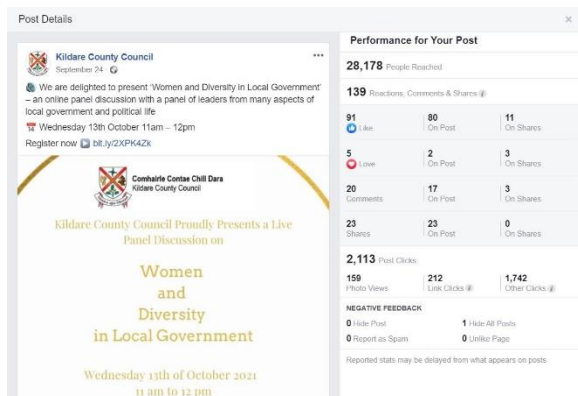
Post Details

×

Kildare County Council
September 24 ·

We are delighted to present 'Women and Diversity in Local Government' – an online panel discussion with a panel of leaders from many aspects of local government and political life

Wednesday 13th October 11am – 12pm

Register now bit.ly/2XPK4Zk

Comhairle Contae Chill Dara
Kildare County Council

Kildare County Council Proudly Presents a Live Panel Discussion on

Women and Diversity in Local Government

Wednesday 13th of October 2021
11 am to 12 pm

Performance for Your Post

28,178 People Reached

139 Reactions, Comments & Shares

| | | |
|---|---|---|
| 91 Like | 80 On Post | 11 On Shares |
| 5 Love | 2 On Post | 3 On Shares |
| 20 Comments | 17 On Post | 3 On Shares |
| 23 Shares | 23 On Post | 0 On Shares |

2,113 Post Clicks

| | | |
|---|---|---|
| 159 Photo Views | 212 Link Clicks | 1,742 Other Clicks |

NEGATIVE FEEDBACK

0 Hide Post
1 Hide All Posts
0 Report as Spam
0 Unlike Page

Reported stats may be delayed from what appears on posts